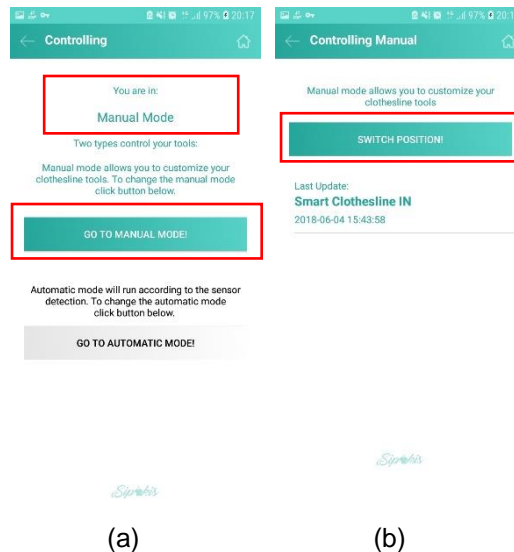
97% 20:17

Controlling

You are in:

Manual Mode

Two types control your tools:

Manual mode allows you to customize your clothesline tools. To change the manual mode click button below.

GO TO MANUAL MODE!

Automatic mode will run according to the sensor detection. To change the automatic mode click button below.

GO TO AUTOMATIC MODE!

Siprohis

97% 20:1

Controlling Manual

Manual mode allows you to customize your clothesline tools

SWITCH POSITION!

Last Update:

Smart Clothesline IN

2018-06-04 15:43:58

Siprohis

(a)

(b)